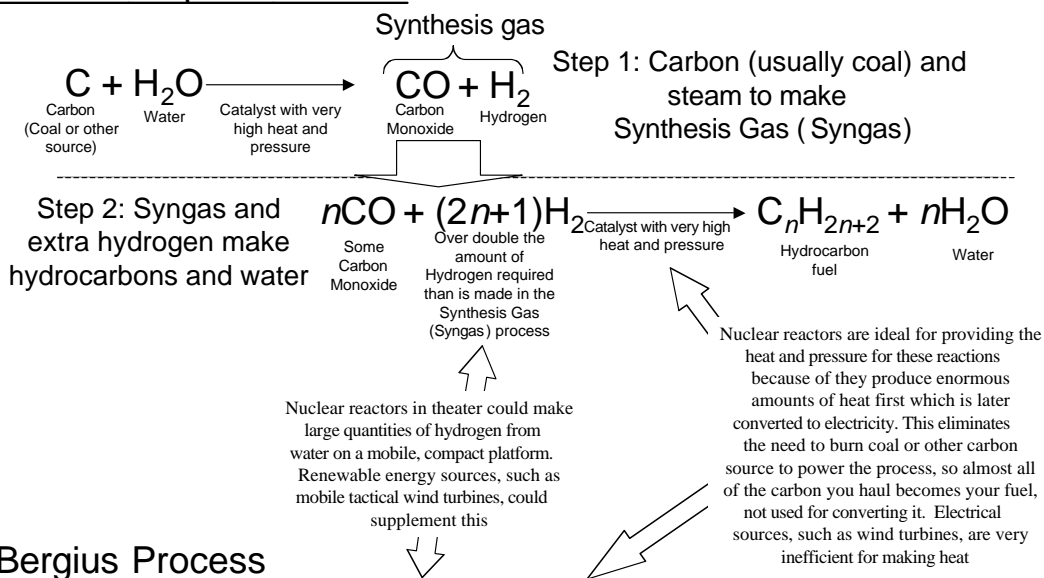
Synthesis gas

$C + H_2O$ → $CO + H_2$

Carbon (Coal or other source)

Water

Catalyst with very high heat and pressure

Carbon Monoxide

Hydrogen

Step 1: Carbon (usually coal) and steam to make Synthesis Gas ( Syngas)

Step 2: Syngas and extra hydrogen make hydrocarbons and water

$n CO + (2n+1)H_2$ → $C_nH_{2n+2} + nH_2O$

Some Carbon Monoxide

Over double the amount of Hydrogen required than is made in the Synthesis Gas (Syngas) process

Catalyst with very high heat and pressure

Hydrocarbon fuel

Water

Nuclear reactors are ideal for providing the heat and pressure for these reactions because of they produce enormous amounts of heat first which is later converted to electricity. This eliminates the need to burn coal or other carbon source to power the process, so almost all of the carbon you haul becomes your fuel, not used for converting it. Electrical sources, such as wind turbines, are very inefficient for making heat

Nuclear reactors in theater could make large quantities of hydrogen from water on a mobile, compact platform. Renewable energy sources, such as mobile tactical wind turbines, could supplement this

Bergius Process